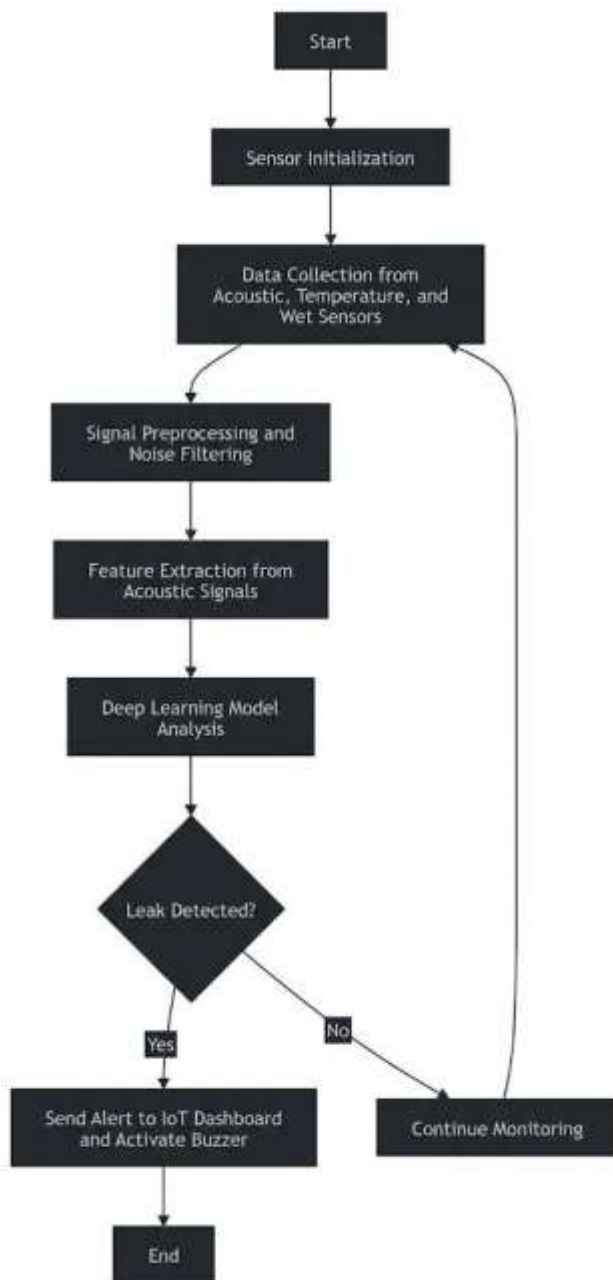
Start

Sensor Initialization

Data Collection from Acoustic, Temperature, and Wet Sensors

Signal Preprocessing and Noise Filtering

Feature Extraction from Acoustic Signals

Deep Learning Model Analysis

Leak Detected?

Yes

No

Send Alert to IoT Dashboard and Activate Buzzer

Continue Monitoring

End